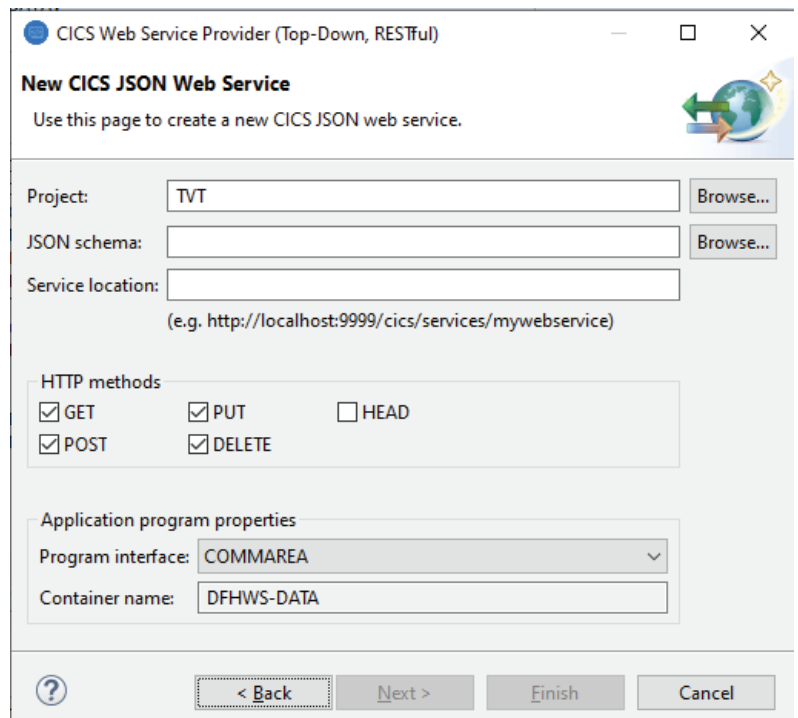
CICS Web Service Provider (Top-Down, RESTful)

New CICS JSON Web Service

Use this page to create a new CICS JSON web service.

Project: TVT Browse...

JSON schema: Browse...

Service location:

(e.g. http://localhost:9999/cics/services/mywebservice)

HTTP methods

GET PUT HEAD

POST DELETE

Application program properties

Program interface: COMMAREA

Container name: DFHWS-DATA

? < Back Next > Finish Cancel